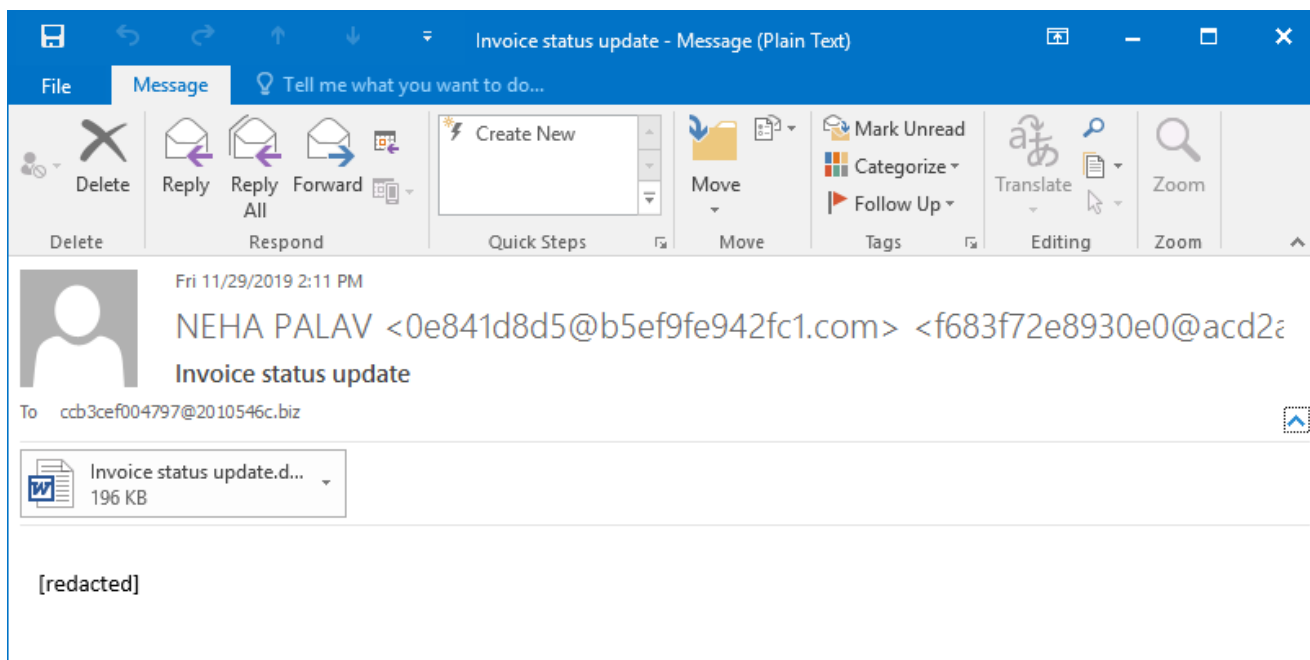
Invoice status update - Message (Plain Text)

File Message Tell me what you want to do...

Delete Reply Reply All Forward Create New Move Mark Unread Categorize Follow Up Translate Zoom

Delete Respond Quick Steps Move Tags Editing Zoom

Fri 11/29/2019 2:11 PM

NEHA PALAV <0e841d8d5@b5ef9fe942fc1.com> <f683f72e8930e0@acd2a

Invoice status update

To ccb3cef004797@2010546c.biz

Invoice status update.d...
196 KB

[redacted]